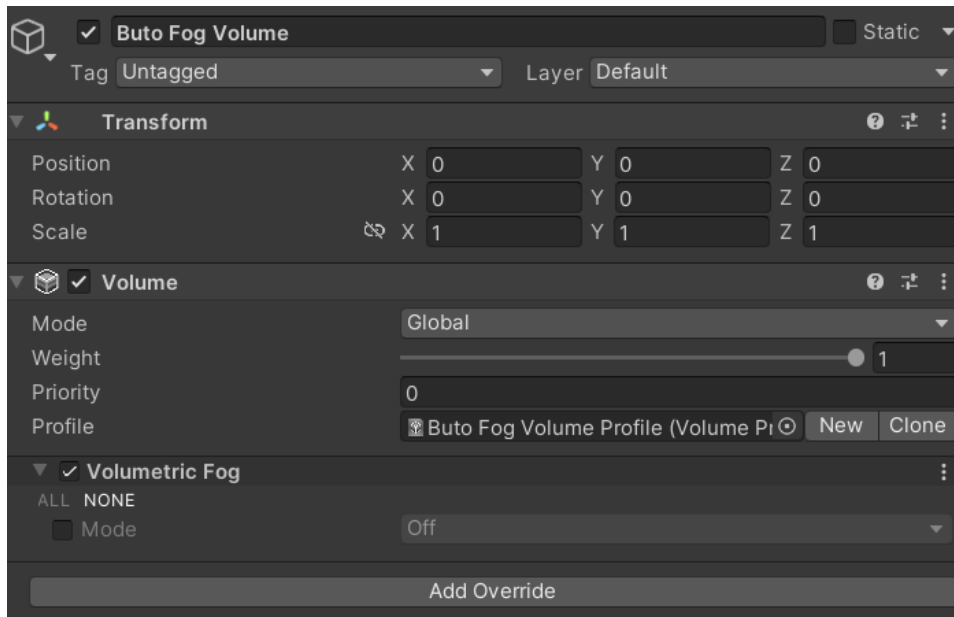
Buto Fog Volume
Static
Tag Untagged
Layer Default

Transform
Position X 0 Y 0 Z 0
Rotation X 0 Y 0 Z 0
Scale X 1 Y 1 Z 1

Volume
Mode Global
Weight 1
Priority 0
Profile Buto Fog Volume Profile (Volume Pr
New
Clone

Volumetric Fog
ALL NONE
Mode Off

Add Override